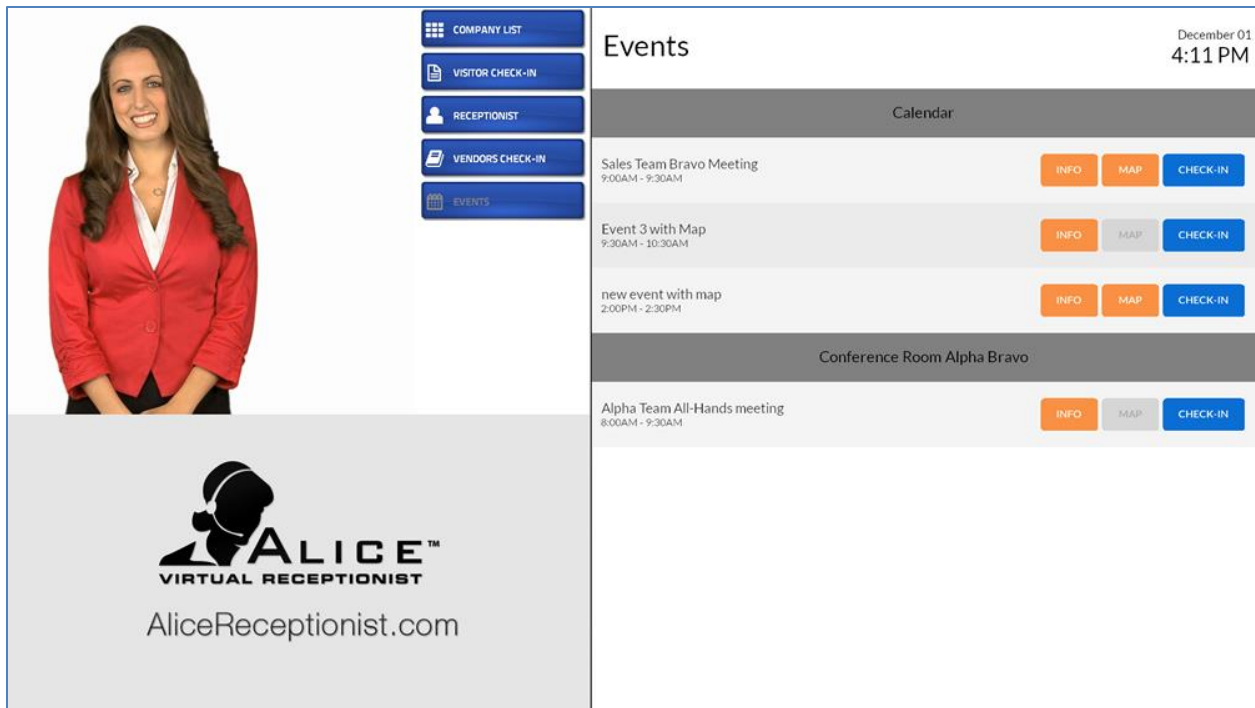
COMPANY LIST
VISITOR CHECK-IN
RECEPTIONIST
VENDORS CHECK-IN
EVENTS

ALICE™
VIRTUAL RECEPTIONIST
AliceReceptionist.com

Events

December 01
4:11 PM

Calendar

Sales Team Bravo Meeting
9:00AM - 9:30AM
INFO MAP CHECK-IN

Event 3 with Map
9:30AM - 10:30AM
INFO MAP CHECK-IN

new event with map
2:00PM - 2:30PM
INFO MAP CHECK-IN

Conference Room Alpha Bravo

Alpha Team All-Hands meeting
8:00AM - 9:30AM
INFO MAP CHECK-IN